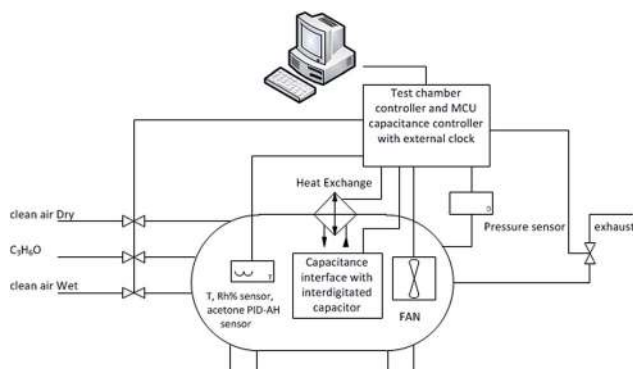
Test chamber controller and MCU capacitance controller with external clock

Heat Exchange

clean air Dry

$C_3H_6O$

clean air Wet

T

T, Rh% sensor, acetone PID-AH sensor

Capacitance interface with interdigitated capacitor

FAN

P

Pressure sensor

exhaust